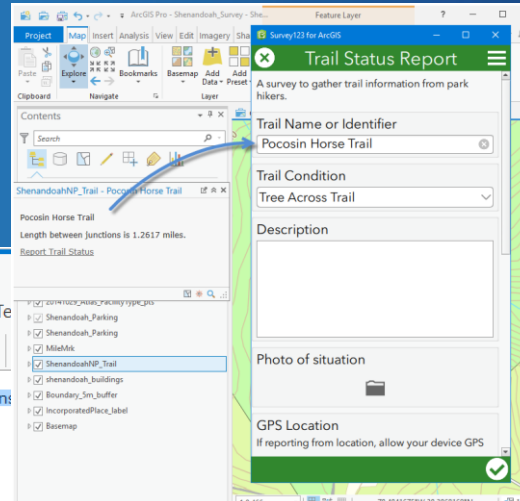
ArcGIS Pro - Shenandoah_Survey - She...
Feature Layer
Project
Map
Insert
Analysis
View
Edit
Imagery
Sha
Paste
Explore
Bookmarks
Basemap
Add Data
Add Preset
Clipboard
Navigate
Layer
Contents
Search
ShenandoahNP_Trail - Pocosin Horse Trail
Pocosin Horse Trail
Length between junctions is 1.2617 miles.
Report Trail Status
20141029_Atlas_FacilityType_pts
Shenandoah_Parking
Shenandoah_Parking
MileMrk
ShenandoahNP_Trail
shenandoah_buildings
Boundary_5m_buffer
IncorporatedPlace_label
Basemap
Te
ns
Survey123 for ArcGIS
Trail Status Report
A survey to gather trail information from park hikers.
Trail Name or Identifier
Pocosin Horse Trail
Trail Condition
Tree Across Trail
Description
Photo of situation
GPS Location
If reporting from location, allow your device GPS